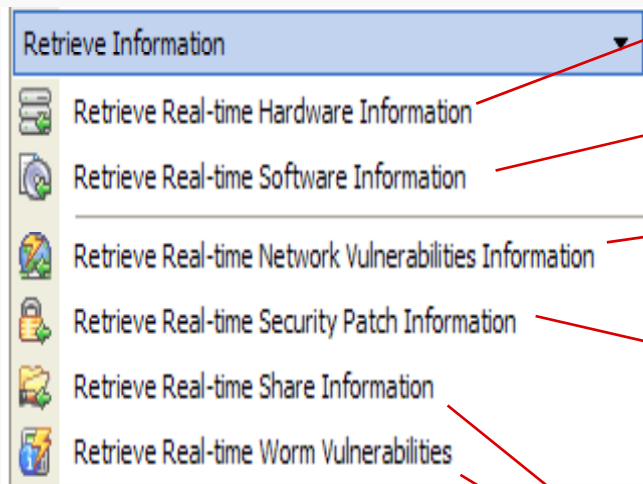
Retrieve Information

Retrieve Real-time Hardware Information

Retrieve Real-time Software Information

Retrieve Real-time Network Vulnerabilities Information

Retrieve Real-time Security Patch Information

Retrieve Real-time Share Information

Retrieve Real-time Worm Vulnerabilities